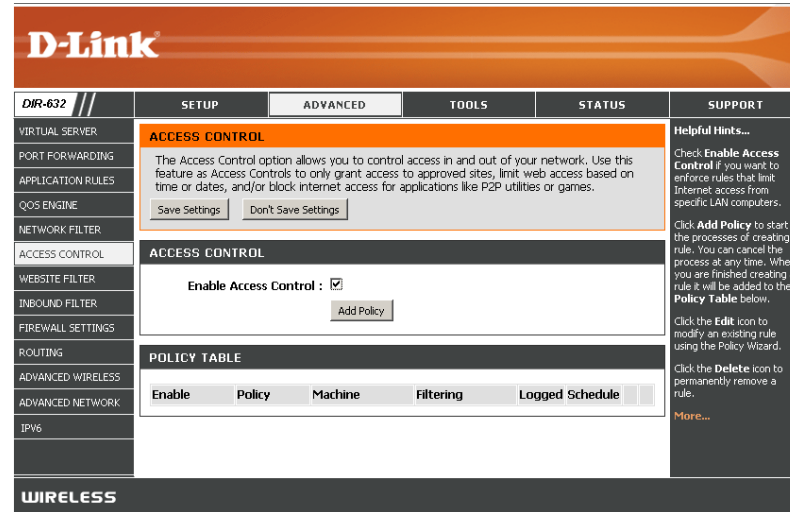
D-Link

DIR-632

SETUP
ADVANCED
TOOLS
STATUS
SUPPORT

VIRTUAL SERVER
PORT FORWARDING
APPLICATION RULES
QOS ENGINE
NETWORK FILTER
ACCESS CONTROL
WEBSITE FILTER
INBOUND FILTER
FIREWALL SETTINGS
ROUTING
ADVANCED WIRELESS
ADVANCED NETWORK
IPV6

ACCESS CONTROL

The Access Control option allows you to control access in and out of your network. Use this feature as Access Controls to only grant access to approved sites, limit web access based on time or dates, and/or block internet access for applications like P2P utilities or games.

Save Settings
Don't Save Settings

ACCESS CONTROL

Enable Access Control : ☑

Add Policy

POLICY TABLE

| Enable | Policy | Machine | Filtering | Logged | Schedule | | |
|---|---|---|---|---|---|---|---|

Helpful Hints...

Check Enable Access Control if you want to enforce rules that limit Internet access from specific LAN computers.

Click Add Policy to start the processes of creating rule. You can cancel the process at any time. Whe you are finished creating rule it will be added to the Policy Table below.

Click the Edit icon to modify an existing rule using the Policy Wizard.

Click the Delete icon to permanently remove a rule.

More...

WIRELESS